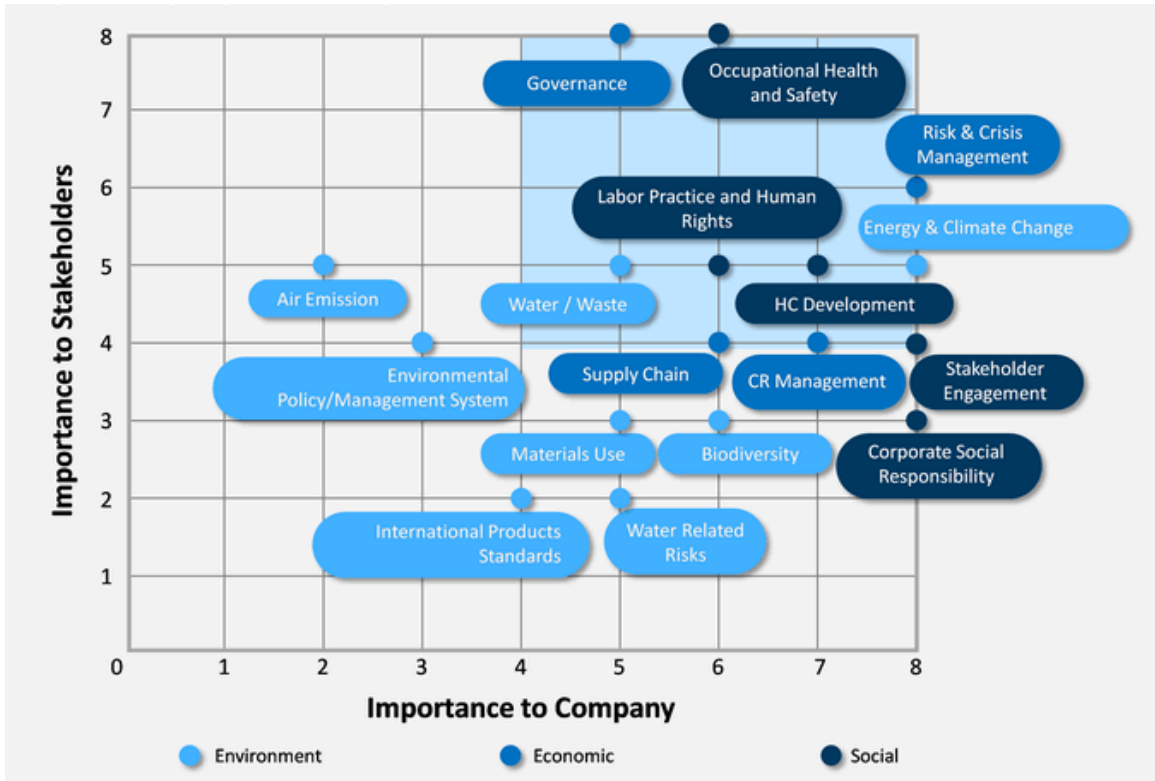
Importance to Stakeholders

8
7
6
5
4
3
2
1
0

Governance
Occupational Health and Safety
Risk & Crisis Management
Labor Practice and Human Rights
Energy & Climate Change
Air Emission
Water / Waste
HC Development
Environmental Policy/Management System
Supply Chain
CR Management
Stakeholder Engagement
Materials Use
Biodiversity
Corporate Social Responsibility
International Products Standards
Water Related Risks

1 2 3 4 5 6 7 8

Importance to Company

Environment
Economic
Social